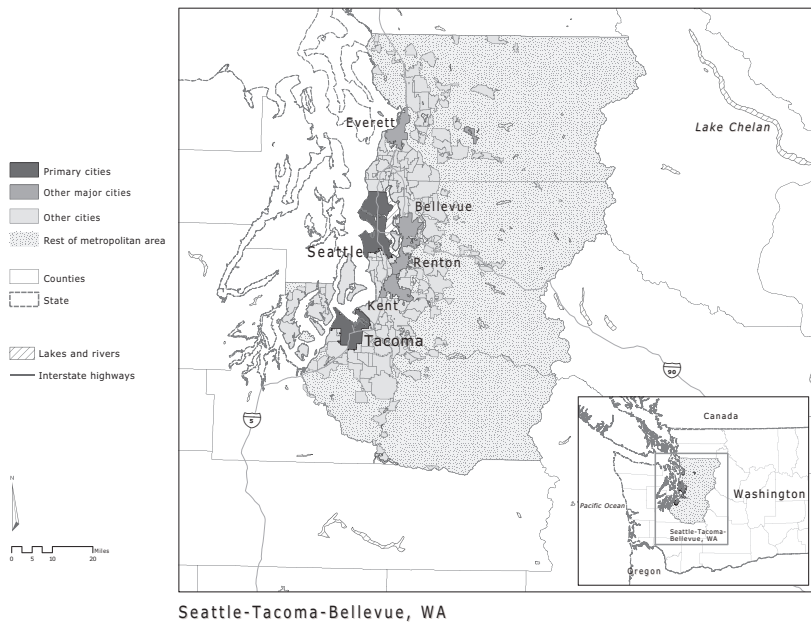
Primary cities
Other major cities
Other cities
Rest of metropolitan area

Counties
State

Lakes and rivers
Interstate highways

N

0 5 10 20 Miles

Everett
Lake Chelan
Bellevue
Seattle
Renton
Kent
Tacoma
90
5

Canada
Pacific Ocean
Washington
Seattle-Tacoma-Bellevue, WA
Oregon

Seattle-Tacoma-Bellevue, WA